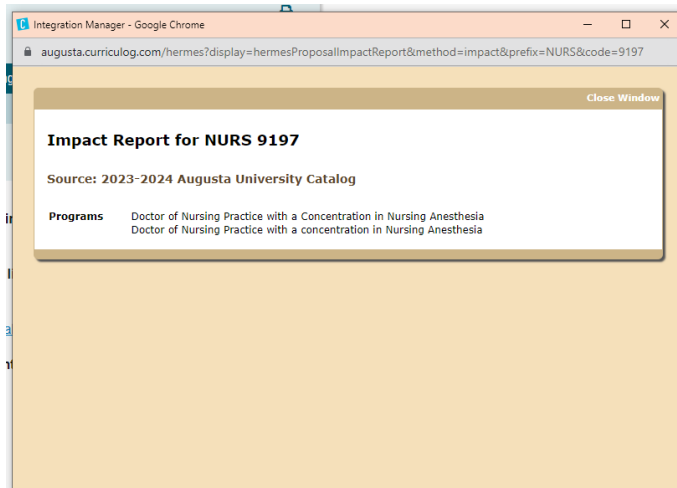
Integration Manager - Google Chrome

augusta.curriculog.com/hermes?display=hermesProposalImpactReport&method=impact&prefix=NURS&code=9197

Close Window

Impact Report for NURS 9197

Source: 2023-2024 Augusta University Catalog

| Programs | Doctor of Nursing Practice with a Concentration in Nursing Anesthesia |
|---|---|
| | Doctor of Nursing Practice with a concentration in Nursing Anesthesia |